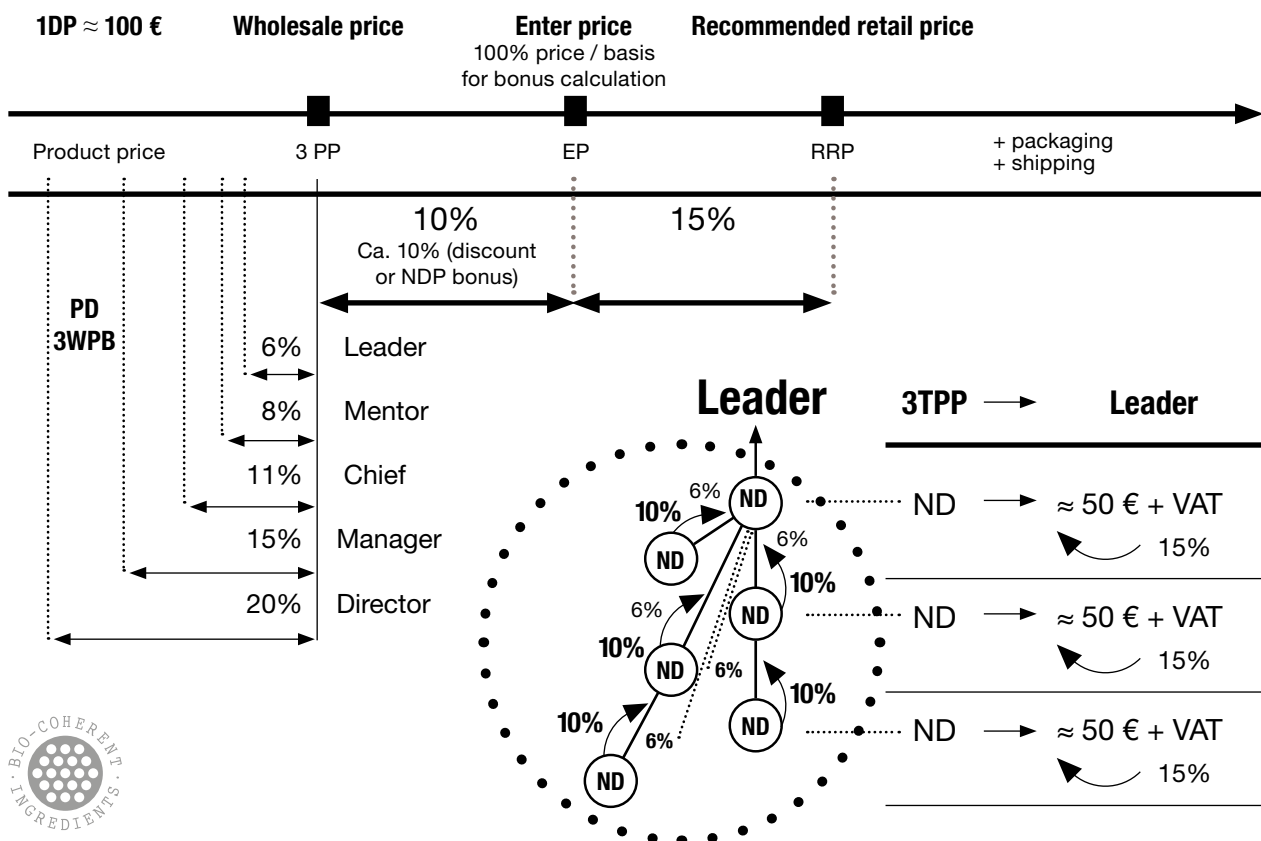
1DP ≈ 100 €

Wholesale price

Enter price
100% price / basis for bonus calculation

Recommended retail price

Product price

3 PP

EP

RRP

+ packaging
+ shipping

10%
Ca. 10% (discount or NDP bonus)

15%

PD
3WPB

6% Leader

8% Mentor

11% Chief

15% Manager

20% Director

Leader

10%
6%
ND
ND
6%
10%
ND
6%
10%
ND
6%
10%
ND
10%
6%
ND

3TPP → Leader

ND → ≈ 50 € + VAT
15%

ND → ≈ 50 € + VAT
15%

ND → ≈ 50 € + VAT
15%

BIO-COHERENT INGREDIENTS